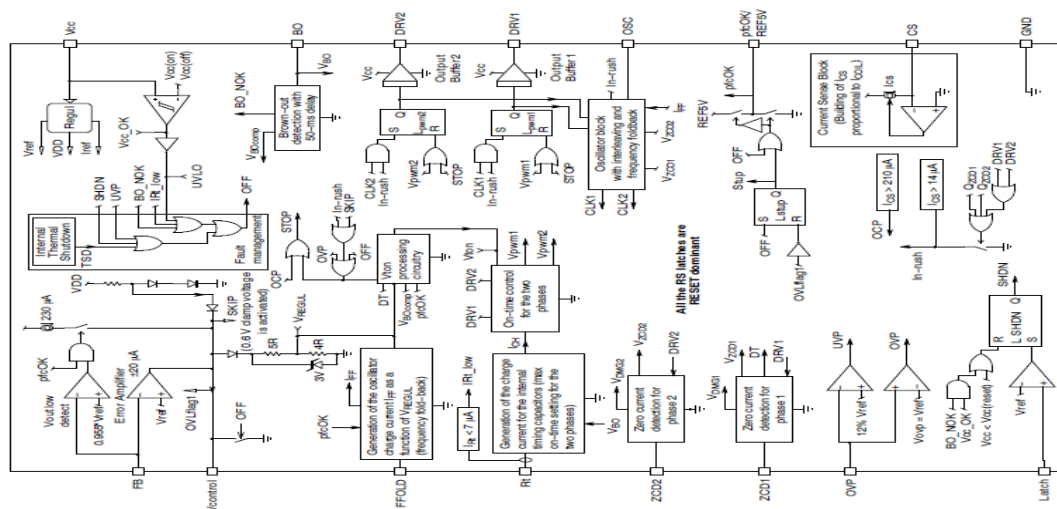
Vcc
BO
DRV2
DRV1
OSC
pfcOK/ REF5V
CS
GND

Vcc(on)
Vcc(off)
Regul
Vref
VDD
Iref
Vcc_OK
BO_NOK
Brown-out detection with 50-ms delay
$V_{BO}$
$V_{BOcomp}$
UVLO
SHDN
UVP
BO_NOK
IRt_low
OFF
Internal Thermal Shutdown
TSD
Fault management
Vcc
Output Buffer2
Vcc
Output Buffer1
S Q
$I_{pwm2}$ R
S Q
$I_{pwm1}$ R
CLK2
In-rush
Vpwm2
STOP
CLK1
In-rush
Vpwm1
STOP
In-rush
Oscillator block with interleaving and frequency foldback
$I_{FF}$
$V_{ZCD2}$
$V_{ZCD1}$
CLK1
CLK2
REF5V
pfcOK
Stup
OFF
S
Lstup Q
R
OFF
OVLflag1
Current Sense Block (Building of $I_{CS}$ proportional to $I_{COIL}$)
Ics
$I_{CS} > 210\ \mu A$
$I_{CS} > 14\ \mu A$
OCP
In-rush
$Q_{DD1}$
$Q_{DD2}$
DRV1
DRV2
STOP
OCP
OVP
In-rush
SKIP
Vton processing circuitry
DT
$V_{BOcomp}$
pfcOK
Vton
DRV2
DRV1
Vpwm1
Vpwm2
On-time control for the two phases
All the RS latches are RESET dominant
VDD
230 µA
SKIP
(0.6 V clamp voltage is activated)
$V_{REGUL}$
5R
4R
3V
pfcOK
Vout low detect
0.95* Vref
Error Amplifier
±20 µA
Vref
OVLflag1
OFF
$I_{FF}$
pfcOK
Generation of the oscillator charge current $I_{FF}$ as a function of $V_{REGUL}$ (frequency fold-back)
IRt_low
$I_{Rt} < 7\ \mu A$
$I_{CH}$
Generation of the charge current for the internal timing capacitors (max on-time setting for the two phases)
$V_{BO}$
$V_{DMG2}$
$V_{ZCD2}$
DRV2
Zero current detection for phase 2
$V_{ZCD1}$
DT
DRV1
$V_{DMG1}$
Zero current detection for phase 1
UVP
12% Vref
OVP
Vovp = Vref
BO_NOK
Vcc_OK
Vcc < Vcc(reset)
SHDN
R
L SHDN Q
S
Vref
FB
/control
FFOLD
Rt
ZCD2
ZCD1
OVP
Latch